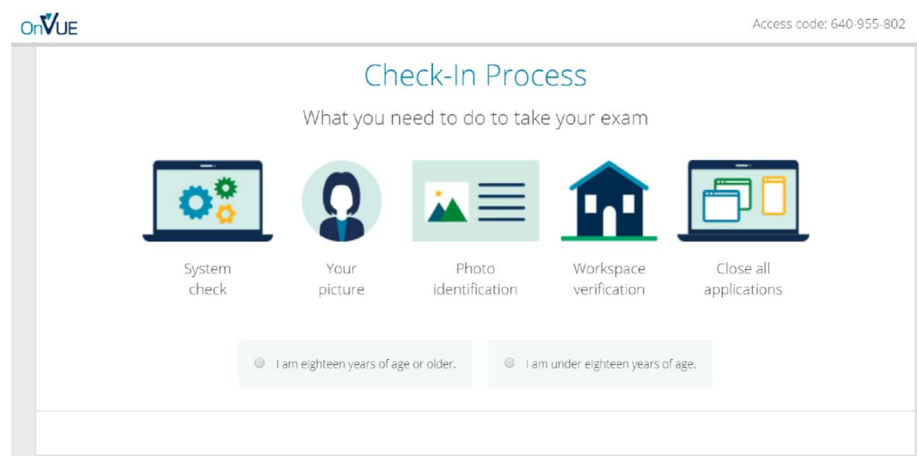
OnVUE

Access code: 640-955-802

Check-In Process

What you need to do to take your exam

System check

Your picture

Photo identification

Workspace verification

Close all applications

I am eighteen years of age or older.

I am under eighteen years of age.